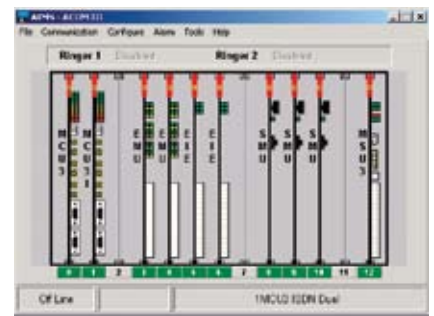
APMi - ACOM III
File Communication Configure Alarms Tools Help

Ringer 1 Disabled
Ringer 2 Disabled

M C U 3
M C U 3
E M U
E M U
E I E
E I E
S M U
S M U
S M U
M S U 3

0 1 2 3 4 5 6 7 8 9 10 11 12

Off Line
1MCU3 ISDN Dual